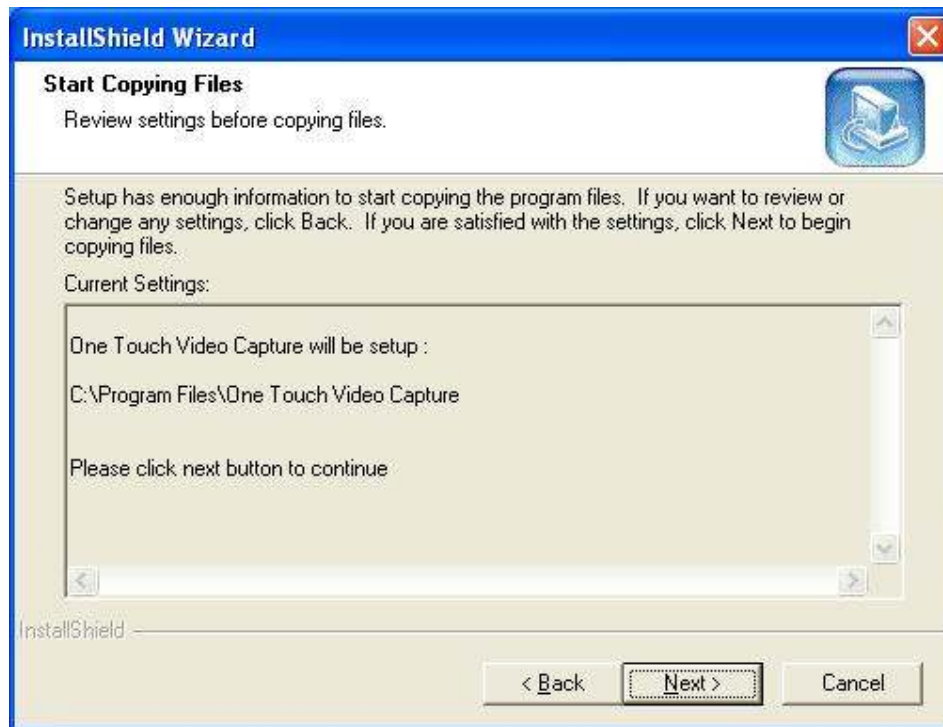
InstallShield Wizard

Start Copying Files

Review settings before copying files.

Setup has enough information to start copying the program files. If you want to review or change any settings, click Back. If you are satisfied with the settings, click Next to begin copying files.

Current Settings:

One Touch Video Capture will be setup :

C:\Program Files\One Touch Video Capture

Please click next button to continue

InstallShield

< Back

Next >

Cancel